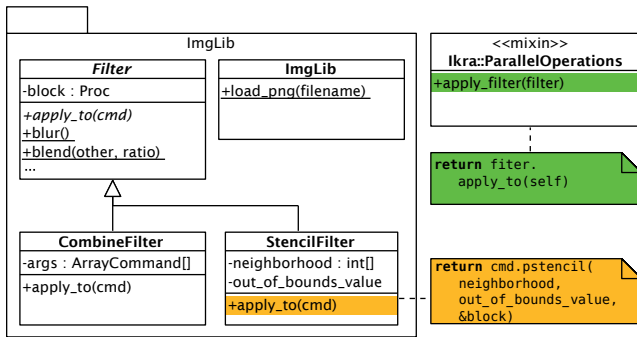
ImgLib

Filter
-block : Proc
+apply_to(cmd)
+blur()
+blend(other, ratio)
...

ImgLib
+load_png(filename)

CombineFilter
-args : ArrayCommand[]
+apply_to(cmd)

StencilFilter
-neighborhood : int[]
-out_of_bounds_value
+apply_to(cmd)

<<mixin>>
Ikra::ParallelOperations
+apply_filter(filter)

return fiter.
apply_to(self)

return cmd.pstencil(
neighborhood,
out_of_bounds_value,
&block)